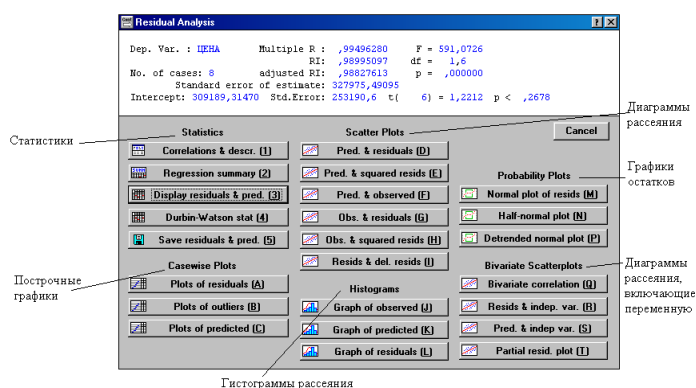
Residual Analysis

Dep. Var. : ЦЕНА    Multiple R : ,99496280    F = 591,0726
RI: ,98995097    df = 1,6
No. of cases: 8    adjusted RI: ,98827613    p = ,000000
Standard error of estimate: 327975,49095
Intercept: 309189,31470  Std.Error: 253190,6  t( 6) = 1,2212  p < ,2678

Cancel

Статистики

Statistics

Correlations & descr. (1)

Regression summary (2)

Display residuals & pred. (3)

Durbin-Watson stat (4)

Save residuals & pred. (5)

Построчные графики

Casewise Plots

Plots of residuals (A)

Plots of outliers (B)

Plots of predicted (C)

Диаграммы рассеяния

Scatter Plots

Pred. & residuals (D)

Pred. & squared resids (E)

Pred. & observed (F)

Obs. & residuals (G)

Obs. & squared resids (H)

Resids & del. resids (I)

Histograms

Graph of observed (J)

Graph of predicted (K)

Graph of residuals (L)

Гистограммы рассеяния

Графики остатков

Probability Plots

Normal plot of resids (M)

Half-normal plot (N)

Detrended normal plot (P)

Диаграммы рассеяния, включающие переменную

Bivariate Scatterplots

Bivariate correlation (Q)

Resids & indep. var. (R)

Pred. & indep var. (S)

Partial resid. plot (T)